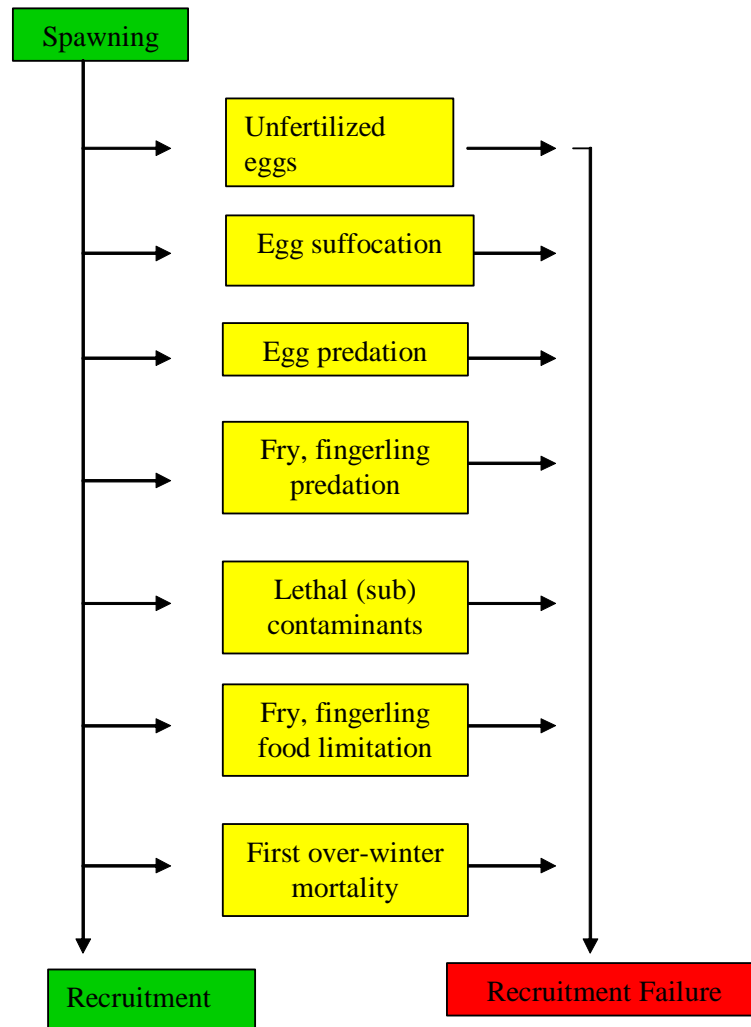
Spawning

Unfertilized eggs

Egg suffocation

Egg predation

Fry, fingerling predation

Lethal (sub) contaminants

Fry, fingerling food limitation

First over-winter mortality

Recruitment

Recruitment Failure